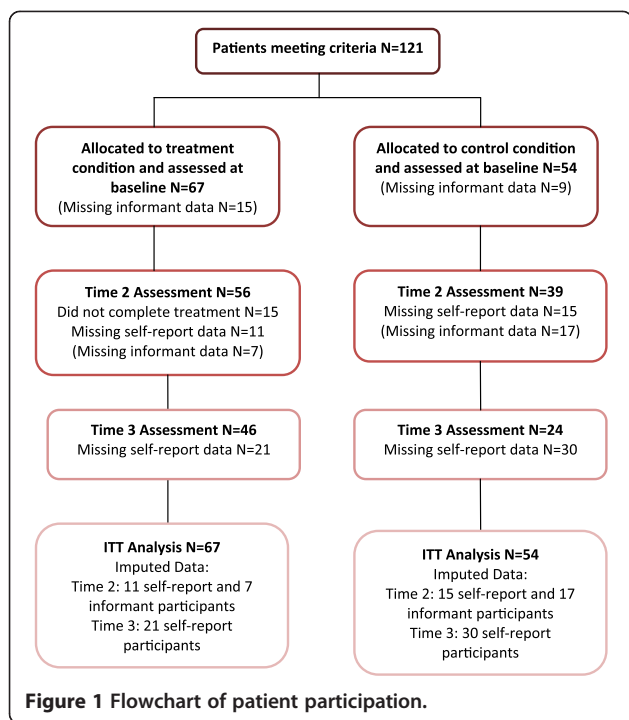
Patients meeting criteria N=121

Allocated to treatment condition and assessed at baseline N=67
(Missing informant data N=15)

Time 2 Assessment N=56
Did not complete treatment N=15
Missing self-report data N=11
(Missing informant data N=7)

Time 3 Assessment N=46
Missing self-report data N=21

ITT Analysis N=67
Imputed Data:
Time 2: 11 self-report and 7 informant participants
Time 3: 21 self-report participants

Allocated to control condition and assessed at baseline N=54
(Missing informant data N=9)

Time 2 Assessment N=39
Missing self-report data N=15
(Missing informant data N=17)

Time 3 Assessment N=24
Missing self-report data N=30

ITT Analysis N=54
Imputed Data:
Time 2: 15 self-report and 17 informant participants
Time 3: 30 self-report participants

Figure 1 Flowchart of patient participation.